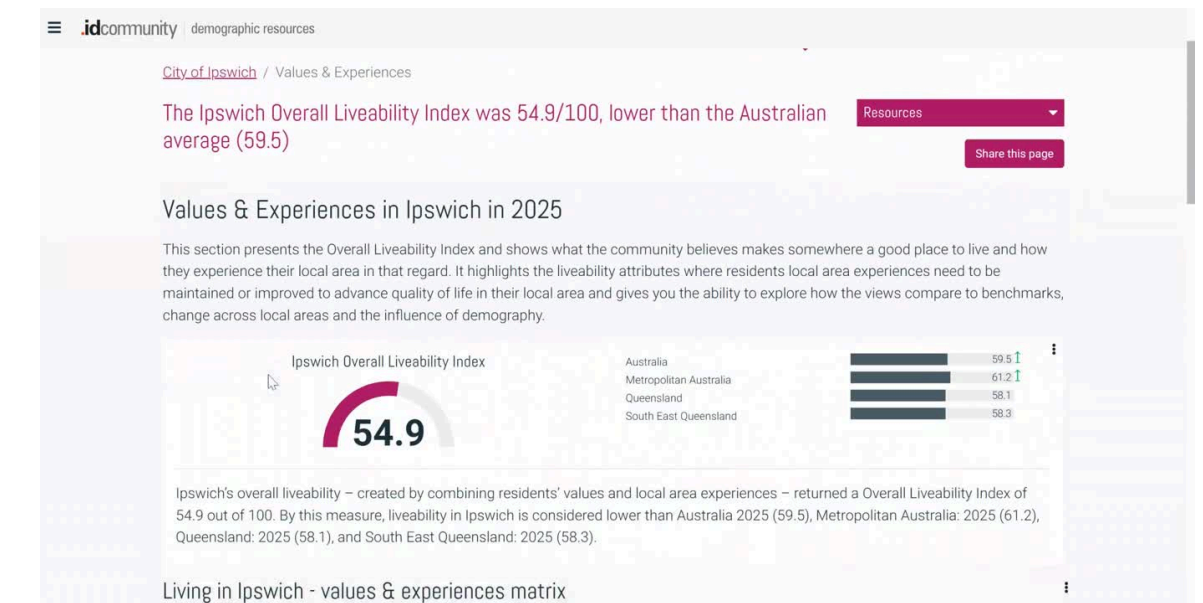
≡ .idcommunity | demographic resources

City of Ipswich / Values & Experiences

The Ipswich Overall Liveability Index was 54.9/100, lower than the Australian average (59.5)

Resources

Share this page

Values & Experiences in Ipswich in 2025

This section presents the Overall Liveability Index and shows what the community believes makes somewhere a good place to live and how they experience their local area in that regard. It highlights the liveability attributes where residents local area experiences need to be maintained or improved to advance quality of life in their local area and gives you the ability to explore how the views compare to benchmarks, change across local areas and the influence of demography.

Ipswich Overall Liveability Index

54.9

| | |
|---|---|
| Australia | 59.5 |
| Metropolitan Australia | 61.2 |
| Queensland | 58.1 |
| South East Queensland | 58.3 |

Ipswich's overall liveability – created by combining residents' values and local area experiences – returned a Overall Liveability Index of 54.9 out of 100. By this measure, liveability in Ipswich is considered lower than Australia 2025 (59.5), Metropolitan Australia: 2025 (61.2), Queensland: 2025 (58.1), and South East Queensland: 2025 (58.3).

Living in Ipswich - values & experiences matrix